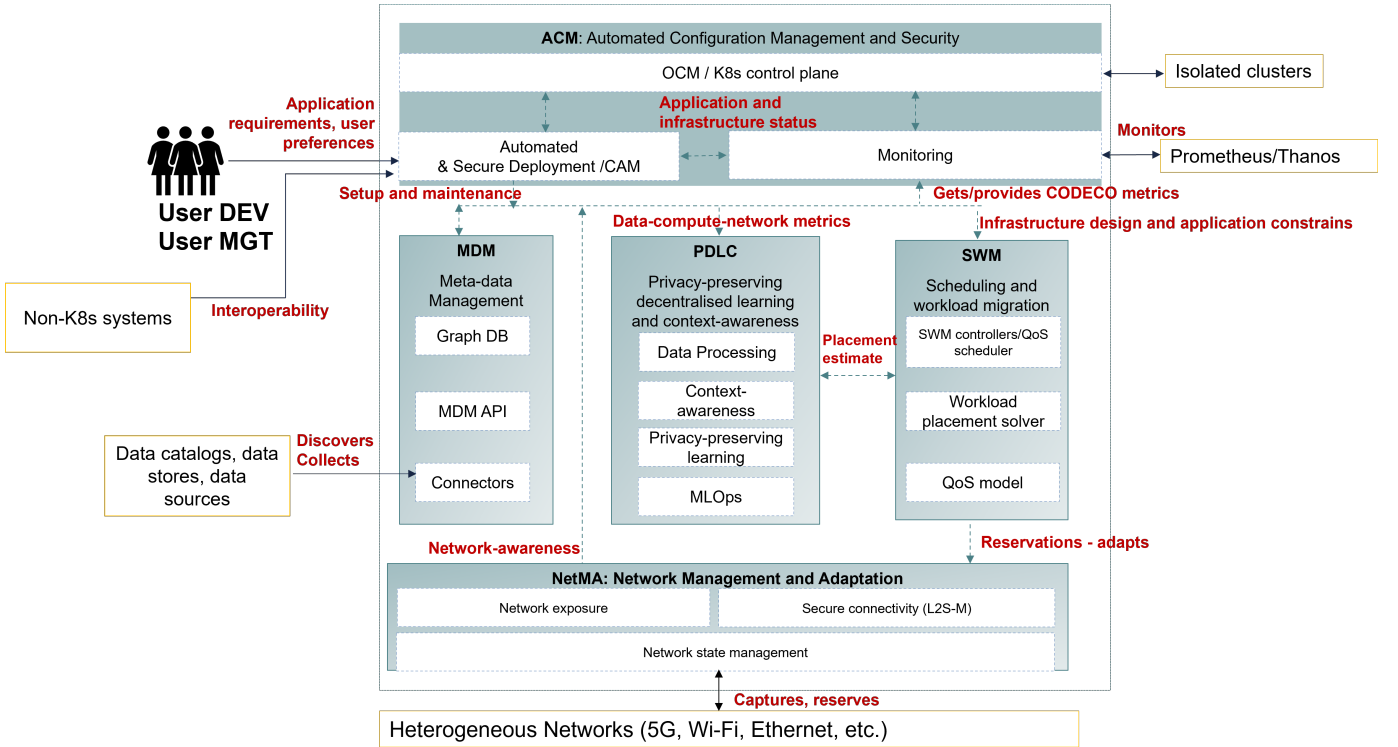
ACM: Automated Configuration Management and Security

OCM / K8s control plane

Isolated clusters

Application requirements, user preferences

Application and infrastructure status

Automated & Secure Deployment /CAM

Monitoring

Monitors

Prometheus/Thanos

User DEV
User MGT

Setup and maintenance

Gets/provides CODECO metrics

Data-compute-network metrics

Infrastructure design and application constrains

MDM
Meta-data Management

Graph DB

MDM API

Connectors

PDLC
Privacy-preserving decentralised learning and context-awareness

Data Processing

Context-awareness

Privacy-preserving learning

MLOps

Placement estimate

SWM
Scheduling and workload migration

SWM controllers/QoS scheduler

Workload placement solver

QoS model

Non-K8s systems

Interoperability

Data catalogs, data stores, data sources

Discovers
Collects

Network-awareness

Reservations - adapts

NetMA: Network Management and Adaptation

Network exposure

Secure connectivity (L2S-M)

Network state management

Captures, reserves

Heterogeneous Networks (5G, Wi-Fi, Ethernet, etc.)